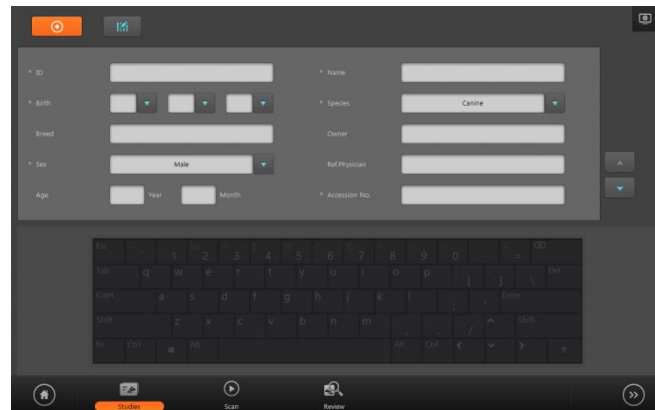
* ID

* Name

* Birth

* Species

Canine

Breed

Owner

* Sex

Male

Ref.Physician

Age

Year

Month

* Accession No.

Esc

1 2 3 4 5 6 7 8 9 0 - =

Tab

q w e r t y u i o p [ ] \

Del

Caps

a s d f g h j k l ; '

Enter

Shift

z x c v b n m , . /

Shift

Fn

Ctrl

Alt

Alt

Ctrl

Studies

Scan

Review